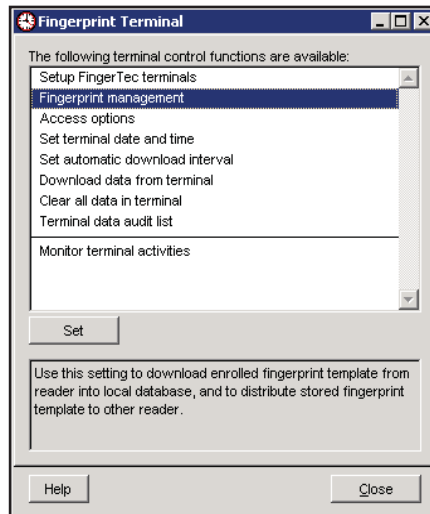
Fingerprint Terminal

The following terminal control functions are available:

Setup FingerTec terminals
Fingerprint management
Access options
Set terminal date and time
Set automatic download interval
Download data from terminal
Clear all data in terminal
Terminal data audit list
Monitor terminal activities

Set

Use this setting to download enrolled fingerprint template from reader into local database, and to distribute stored fingerprint template to other reader.

Help

Close